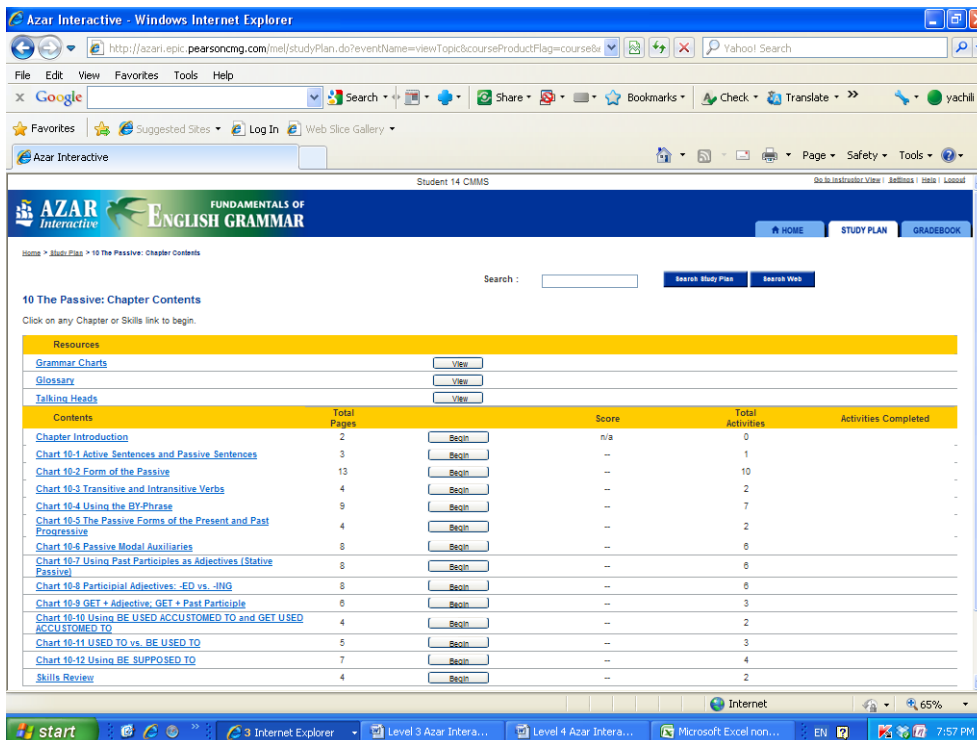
Azar Interactive - Windows Internet Explorer

http://azari.epic.pearsoncmg.com/mel/studyPlan.do?eventName=viewTopic&courseProductFlag=course&

Yahoo! Search

File Edit View Favorites Tools Help

Google Search Share Bookmarks Check Translate yachili

Favorites Suggested Sites Log In Web Slice Gallery

Azar Interactive

Page Safety Tools

Student 14 CMMS

Go to Instructor View | Settings | Help | Logout

AZAR Interactive FUNDAMENTALS OF ENGLISH GRAMMAR

HOME STUDY PLAN GRADEBOOK

Home > Study Plan > 10 The Passive: Chapter Contents

Search : Search Study Plan Search Web

10 The Passive: Chapter Contents

Click on any Chapter or Skills link to begin.

| Resources | | | | | |
|---|---|---|---|---|---|
| Grammar Charts | | View | | | |
| Glossary | | View | | | |
| Talking Heads | | View | | | |
| Contents | Total Pages | | Score | Total Activities | Activities Completed |
| Chapter Introduction | 2 | Begin | n/a | 0 | |
| Chart 10-1 Active Sentences and Passive Sentences | 3 | Begin | -- | 1 | |
| Chart 10-2 Form of the Passive | 13 | Begin | -- | 10 | |
| Chart 10-3 Transitive and Intransitive Verbs | 4 | Begin | -- | 2 | |
| Chart 10-4 Using the BY-Phrase | 9 | Begin | -- | 7 | |
| Chart 10-5 The Passive Forms of the Present and Past Progressive | 4 | Begin | -- | 2 | |
| Chart 10-6 Passive Modal Auxiliaries | 8 | Begin | -- | 6 | |
| Chart 10-7 Using Past Participles as Adjectives (Stative Passive) | 8 | Begin | -- | 6 | |
| Chart 10-8 Participial Adjectives: -ED vs. -ING | 8 | Begin | -- | 6 | |
| Chart 10-9 GET + Adjective; GET + Past Participle | 6 | Begin | -- | 3 | |
| Chart 10-10 Using BE USED ACCUSTOMED TO and GET USED ACCUSTOMED TO | 4 | Begin | -- | 2 | |
| Chart 10-11 USED TO vs. BE USED TO | 5 | Begin | -- | 3 | |
| Chart 10-12 Using BE SUPPOSED TO | 7 | Begin | -- | 4 | |
| Skills Review | 4 | Begin | -- | 2 | |

Internet 65%

start 3 Internet Explorer Level 3 Azar Intera... Level 4 Azar Intera... Microsoft Excel non... EN 7:57 PM